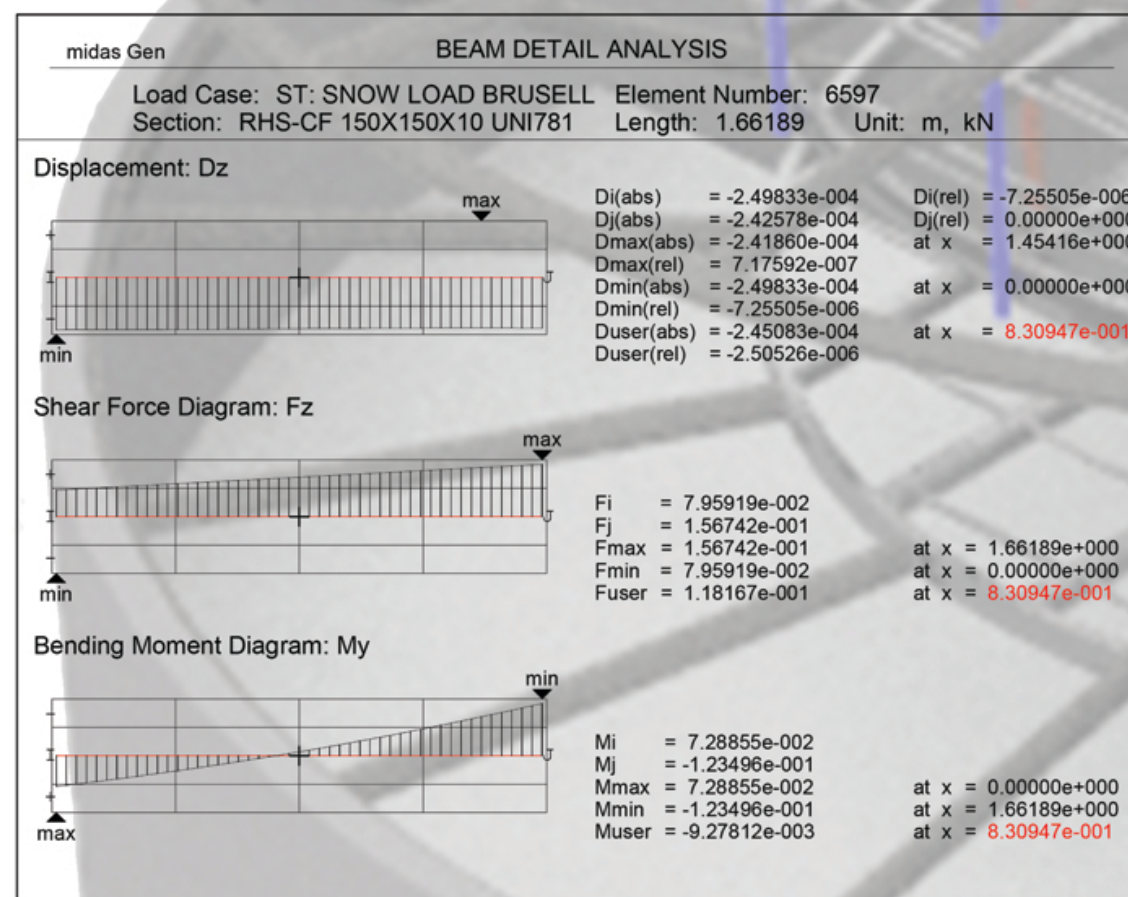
midas Gen BEAM DETAIL ANALYSIS

Load Case: ST: SNOW LOAD BRUSELL Element Number: 6597
Section: RHS-CF 150X150X10 UNI781 Length: 1.66189 Unit: m, kN

Displacement: Dz

max

min

Di(abs) = -2.49833e-004 Di(rel) = -7.25505e-006
Dj(abs) = -2.42578e-004 Dj(rel) = 0.00000e+000
Dmax(abs) = -2.41860e-004 at x = 1.45416e+000
Dmax(rel) = 7.17592e-007
Dmin(abs) = -2.49833e-004 at x = 0.00000e+000
Dmin(rel) = -7.25505e-006
Duser(abs) = -2.45083e-004 at x = 8.30947e-001
Duser(rel) = -2.50526e-006

Shear Force Diagram: Fz

max

min

Fi = 7.95919e-002
Fj = 1.56742e-001
Fmax = 1.56742e-001 at x = 1.66189e+000
Fmin = 7.95919e-002 at x = 0.00000e+000
Fuser = 1.18167e-001 at x = 8.30947e-001

Bending Moment Diagram: My

min

max

Mi = 7.28855e-002
Mj = -1.23496e-001
Mmax = 7.28855e-002 at x = 0.00000e+000
Mmin = -1.23496e-001 at x = 1.66189e+000
Muser = -9.27812e-003 at x = 8.30947e-001